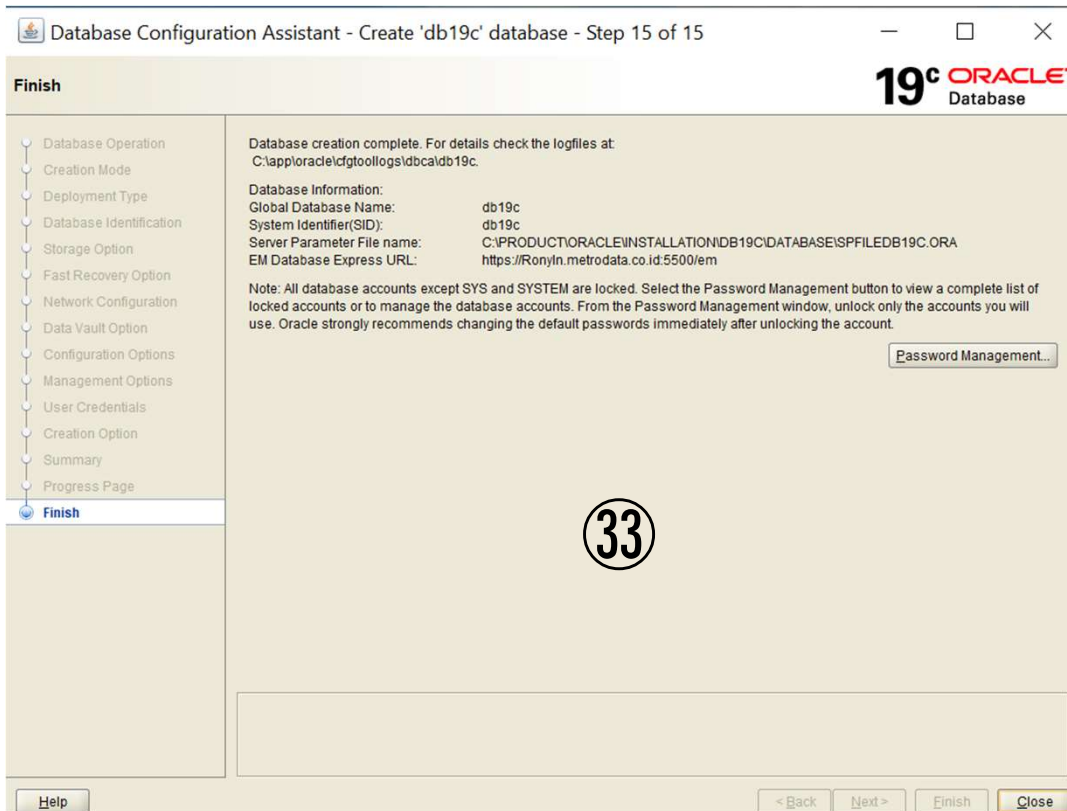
Database Configuration Assistant - Create 'db19c' database - Step 15 of 15

Finish

19c ORACLE Database

Database Operation
Creation Mode
Deployment Type
Database Identification
Storage Option
Fast Recovery Option
Network Configuration
Data Vault Option
Configuration Options
Management Options
User Credentials
Creation Option
Summary
Progress Page
Finish

Database creation complete. For details check the logfiles at:
C:\app\oracle\cfgtoollogs\dbca\db19c.

Database Information:

| | |
|---|---|
| Global Database Name: | db19c |
| System Identifier(SID): | db19c |
| Server Parameter File name: | C:\PRODUCT\ORACLE\INSTALLATION\DB19C\DATABASE\SPFILEDB19C.ORA |
| EM Database Express URL: | https://Ronyln.metrodata.co.id:5500/em |

Note: All database accounts except SYS and SYSTEM are locked. Select the Password Management button to view a complete list of locked accounts or to manage the database accounts. From the Password Management window, unlock only the accounts you will use. Oracle strongly recommends changing the default passwords immediately after unlocking the account.

Password Management...

33

Help

< Back Next > Finish Close